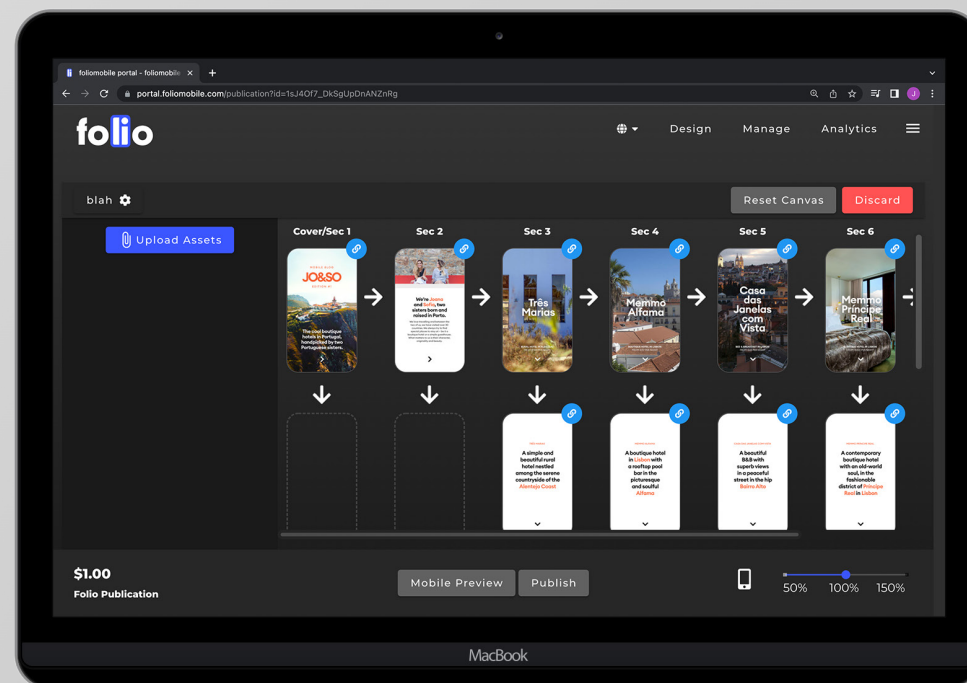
foliomobile portal - foliomobile ×
+
portal.foliomobile.com/publication?id=1sJ4Of7_DkSgUpDnANZnRg
J

folio
Design
Manage
Analytics

blah
Reset Canvas
Discard

Upload Assets

Cover/Sec 1
Sec 2
Sec 3
Sec 4
Sec 5
Sec 6

JO&SO
The cool boutique hotels in Portugal, handpicked by two Portuguese sisters.

We're Joana and Sofia, two sisters born and raised in Porto.

Três Marias

Memmo Alfama

Casa das Janelas com Vista

Memmo Principe Real

A simple and beautiful rural hotel nestled among the serene countryside of the Alentejo Coast

A boutique hotel in Lisbon with a rooftop pool bar in the picturesque and soulful Alfama

A beautiful B&B with superb views in a peaceful street in the hip Bairro Alto

A contemporary boutique hotel with an old-world soul, in the fashionable district of Principe Real in Lisbon

$1.00
Folio Publication

Mobile Preview
Publish

50%
100%
150%

MacBook